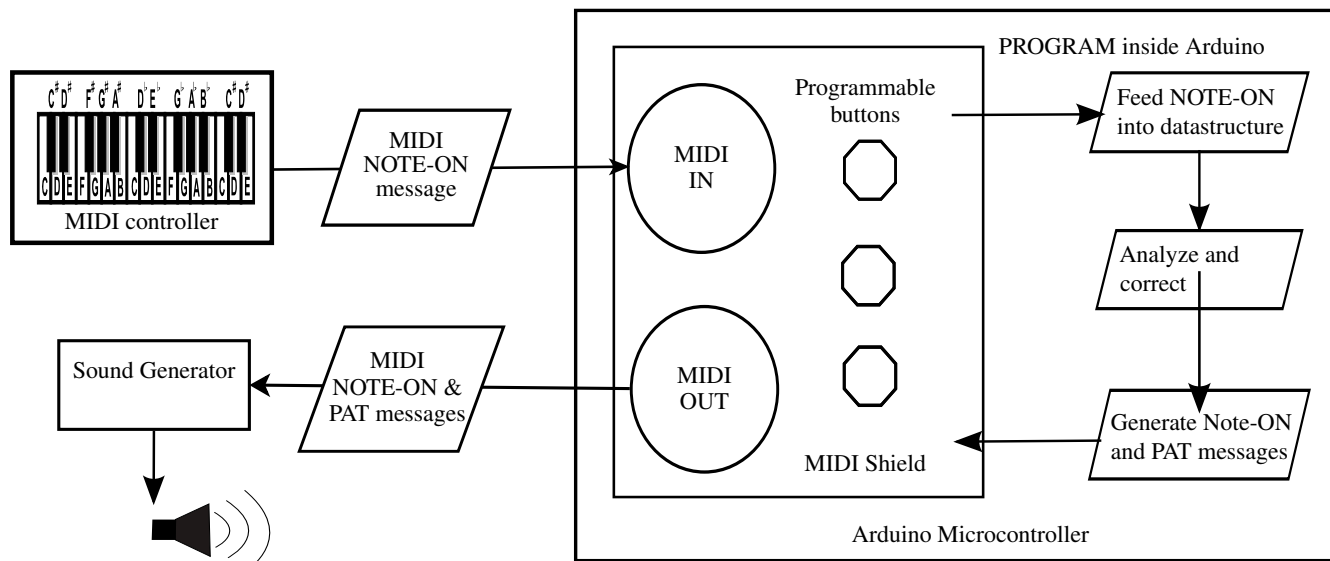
$C^\sharp D^\sharp$ $F^\sharp G^\sharp A^\sharp$ $D^\flat E^\flat$ $G^\flat A^\flat B^\flat$ $C^\sharp D^\sharp$

C D E F G A B C D E F G A B C D E

MIDI controller

MIDI NOTE-ON message

PROGRAM inside Arduino

MIDI IN

Programmable buttons

Feed NOTE-ON into datastructure

Analyze and correct

Sound Generator

MIDI NOTE-ON & PAT messages

MIDI OUT

Generate Note-ON and PAT messages

MIDI Shield

Arduino Microcontroller